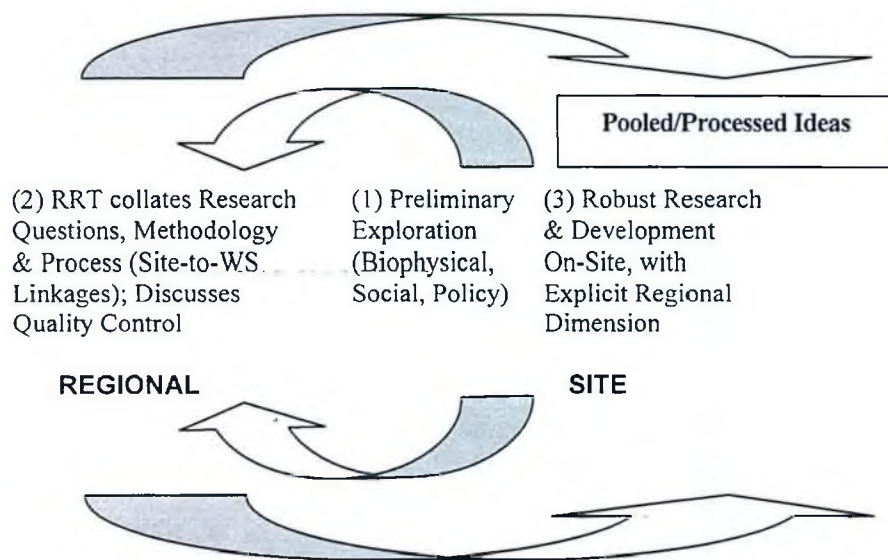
Pooled/Processed Ideas

(2) RRT collates Research Questions, Methodology & Process (Site-to-WS Linkages); Discusses Quality Control

(1) Preliminary Exploration (Biophysical, Social, Policy)

(3) Robust Research & Development On-Site, with Explicit Regional Dimension

REGIONAL

SITE